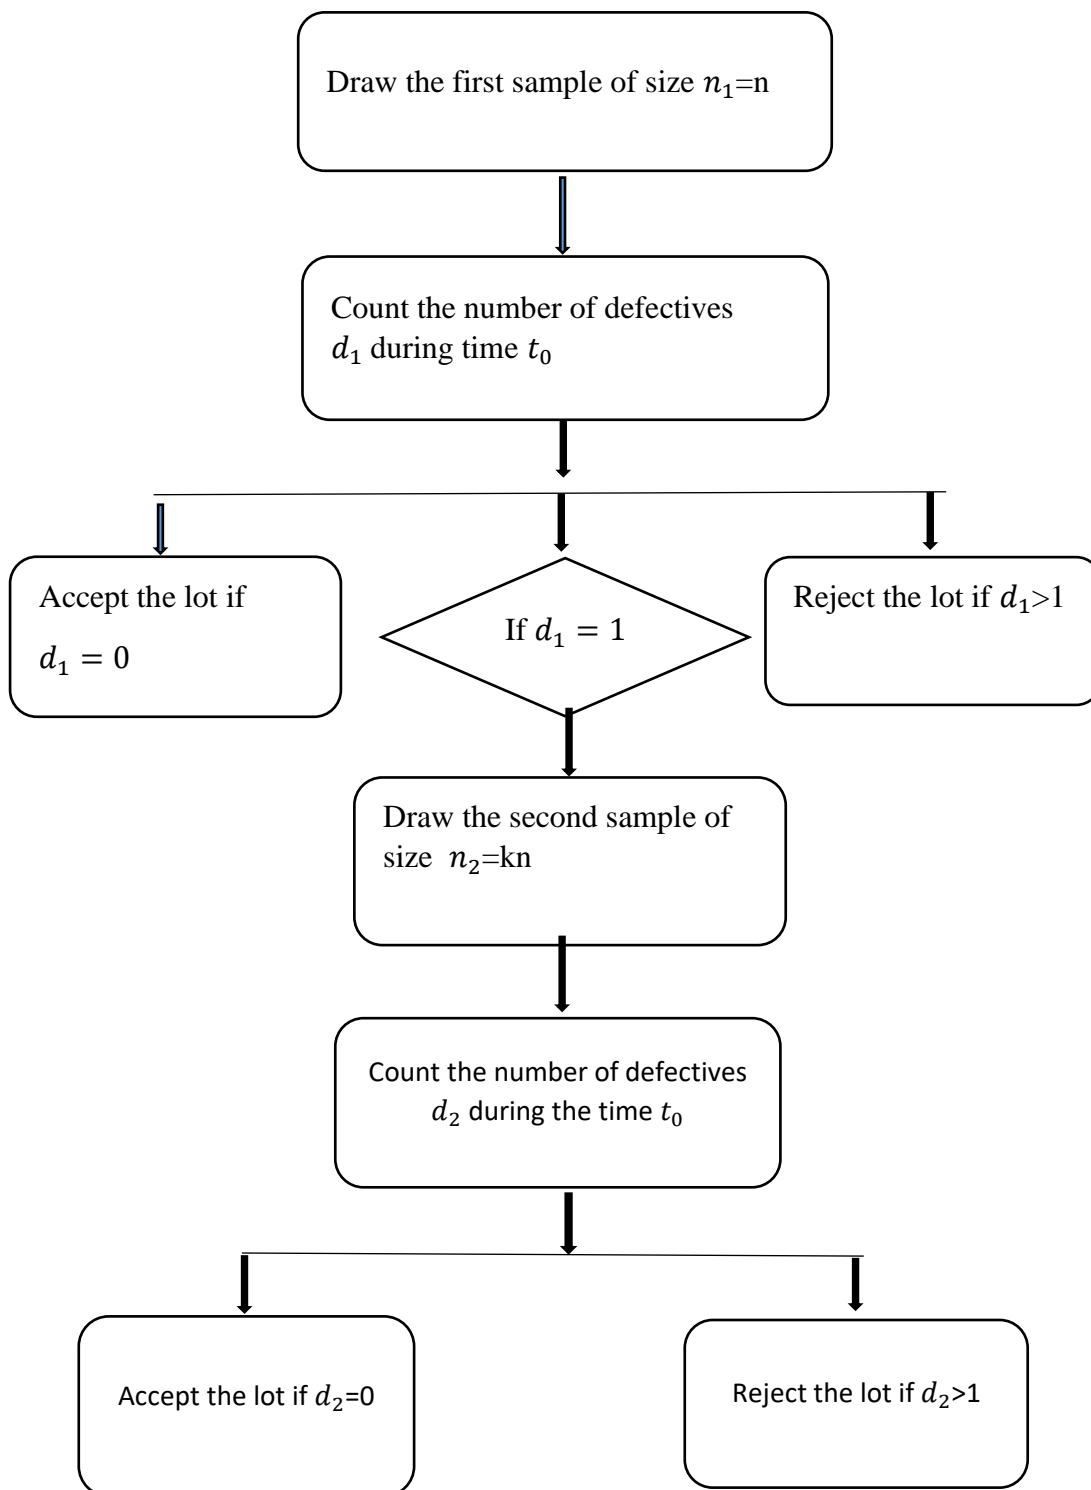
Draw the first sample of size $n_1$=n

Count the number of defectives $d_1$ during time $t_0$

Accept the lot if $d_1 = 0$

If $d_1 = 1$

Reject the lot if $d_1$>1

Draw the second sample of size $n_2$=kn

Count the number of defectives $d_2$ during the time $t_0$

Accept the lot if $d_2$=0

Reject the lot if $d_2$>1